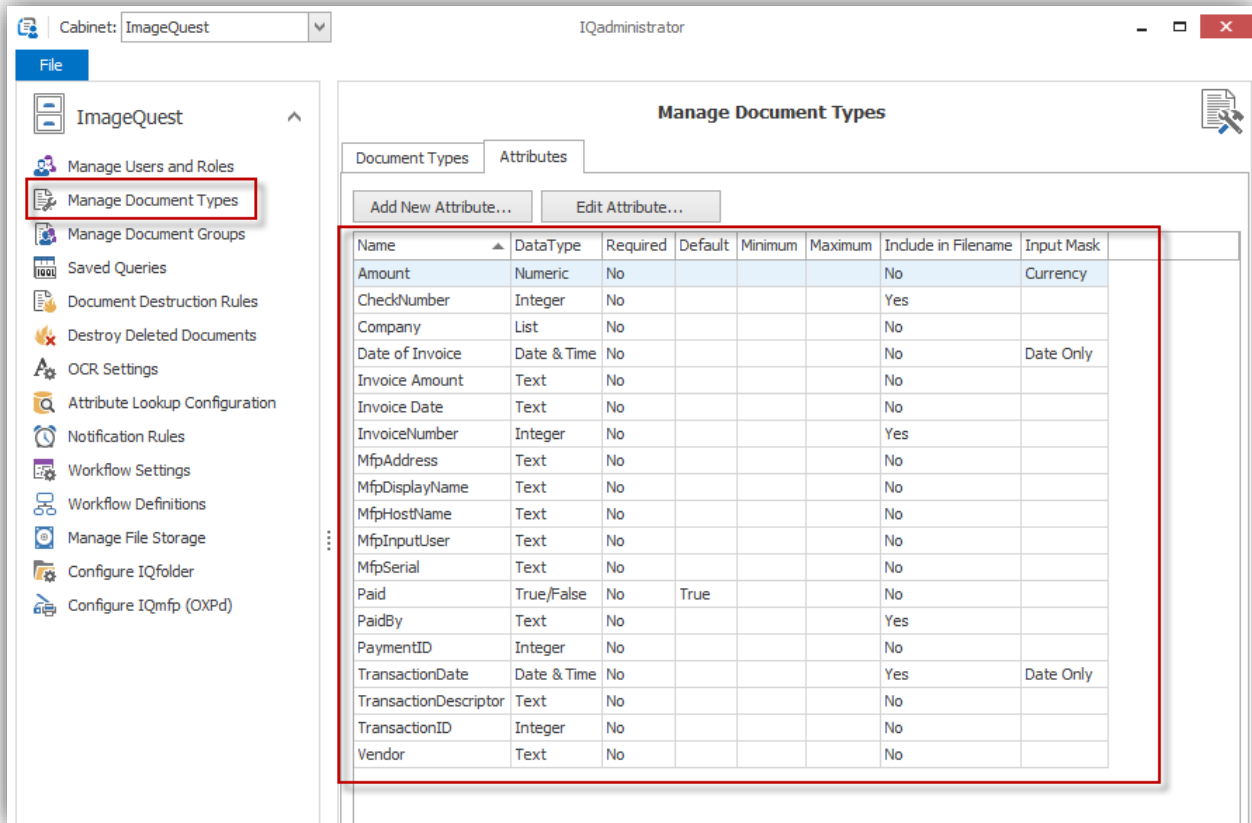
Cabinet: ImageQuest

IQadministrator

File

ImageQuest

Manage Users and Roles
Manage Document Types
Manage Document Groups
Saved Queries
Document Destruction Rules
Destroy Deleted Documents
OCR Settings
Attribute Lookup Configuration
Notification Rules
Workflow Settings
Workflow Definitions
Manage File Storage
Configure IQfolder
Configure IQmfp (OXPd)

Manage Document Types

Document Types | Attributes

Add New Attribute... | Edit Attribute...

| Name | DataType | Required | Default | Minimum | Maximum | Include in Filename | Input Mask |
|---|---|---|---|---|---|---|---|
| Amount | Numeric | No | | | | No | Currency |
| CheckNumber | Integer | No | | | | Yes | |
| Company | List | No | | | | No | |
| Date of Invoice | Date & Time | No | | | | No | Date Only |
| Invoice Amount | Text | No | | | | No | |
| Invoice Date | Text | No | | | | No | |
| InvoiceNumber | Integer | No | | | | Yes | |
| MfpAddress | Text | No | | | | No | |
| MfpDisplayName | Text | No | | | | No | |
| MfpHostName | Text | No | | | | No | |
| MfpInputUser | Text | No | | | | No | |
| MfpSerial | Text | No | | | | No | |
| Paid | True/False | No | True | | | No | |
| PaidBy | Text | No | | | | Yes | |
| PaymentID | Integer | No | | | | No | |
| TransactionDate | Date & Time | No | | | | Yes | Date Only |
| TransactionDescriptor | Text | No | | | | No | |
| TransactionID | Integer | No | | | | No | |
| Vendor | Text | No | | | | No | |